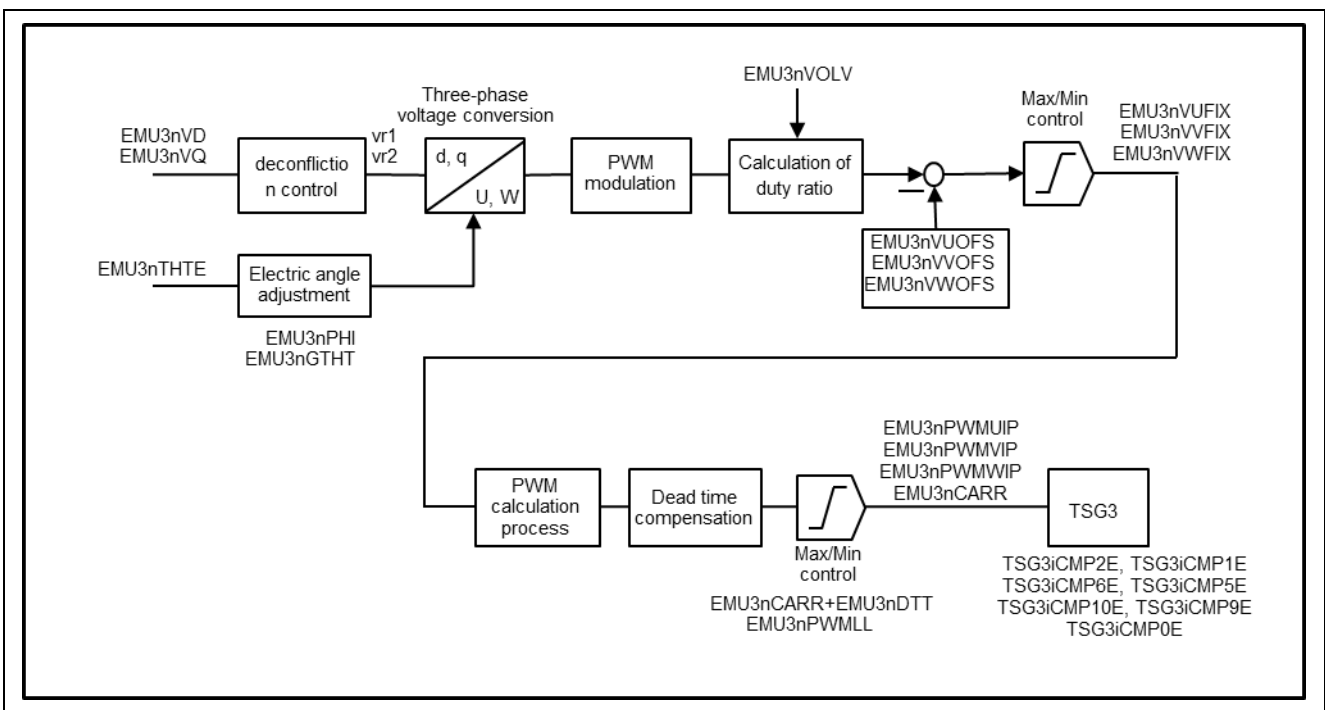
EMU3nVD
EMU3nVQ

deconfliction control

vr1
vr2

Three-phase voltage conversion

d, q

U, W

PWM modulation

EMU3nVOLV

Calculation of duty ratio

EMU3nVUOFS
EMU3nVVOFS
EMU3nVWOFS

Max/Min control

EMU3nVUFIX
EMU3nVVFIX
EMU3nVWFIX

EMU3nTHTE

Electric angle adjustment

EMU3nPHI
EMU3nGTHT

PWM calculation process

Dead time compensation

Max/Min control

EMU3nCARR+EMU3nDTT
EMU3nPWMLL

EMU3nPWMUIP
EMU3nPWMVIP
EMU3nPWMWIP
EMU3nCARR

TSG3

TSG3iCMP2E, TSG3iCMP1E
TSG3iCMP6E, TSG3iCMP5E
TSG3iCMP10E, TSG3iCMP9E
TSG3iCMP0E